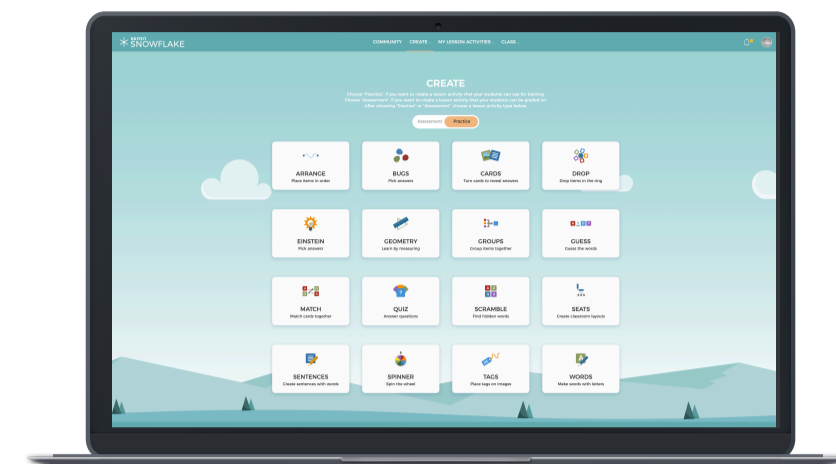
SNOWFLAKE

COMMUNITY · CREATE · MY LESSON ACTIVITIES · CLASS

CREATE

Choose "Practice" if you want to create a lesson activity that your students can use for training. Choose "Assessment" if you want to create a lesson activity that your students can be graded on. After choosing "Practice" or "Assessment" choose a lesson activity type below.

Assessment Practice

ARRANGE
Place items in order

BUGS
Pick answers

CARDS
Turn cards to reveal answers

DROP
Drop items in the ring

EINSTEIN
Pick answers

GEOMETRY
Learn by measuring

GROUPS
Group items together

GUESS
Guess the words

MATCH
Match cards together

QUIZ
Answer questions

SCRAMBLE
Find hidden words

SEATS
Create classroom layouts

SENTENCES
Create sentences with words

SPINNER
Spin the wheel

TAGS
Place tags on images

WORDS
Make words with letters